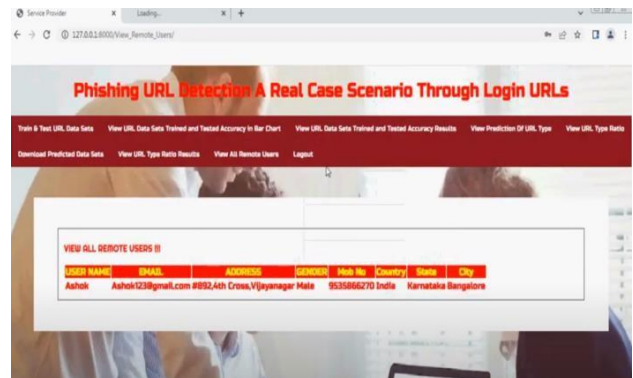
Service Provider × Loading... × +

127.0.0.1:8000/View_Remote_Users/

Phishing URL Detection A Real Case Scenario Through Login URLs

Train & Test URL Data Sets View URL Data Sets Trained and Tested Accuracy in Bar Chart View URL Data Sets Trained and Tested Accuracy Results View Prediction Of URL Type View URL Type Ratio Download Predicted Data Sets View URL Type Ratio Results View All Remote Users Logout

VIEW ALL REMOTE USERS !!!

| USER NAME | EMAIL | ADDRESS | GENDER | Mob No | Country | State | City |
|---|---|---|---|---|---|---|---|
| Ashok | Ashok123@gmail.com | #892,4th Cross,Vijayanagar | Male | 9535866270 | India | Karnataka | Bangalore |